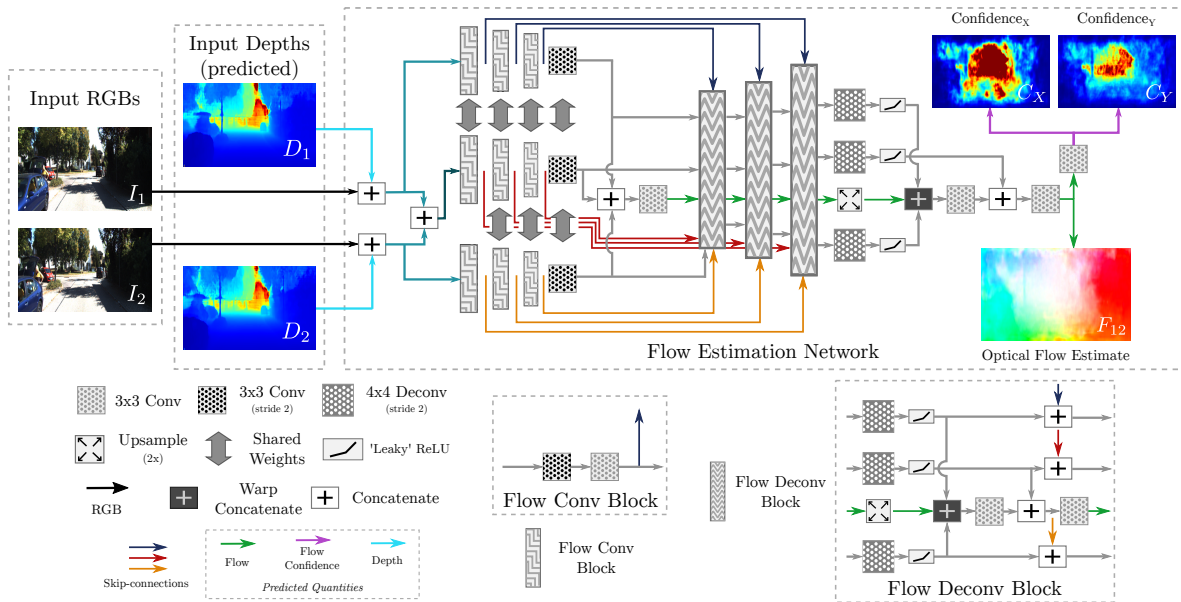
Input RGBs

$I_1$

$I_2$

Input Depths (predicted)

$D_1$

$D_2$

Confidence$_X$

Confidence$_Y$

$C_X$

$C_Y$

$F_{12}$

Optical Flow Estimate

Flow Estimation Network

3x3 Conv

3x3 Conv (stride 2)

4x4 Deconv (stride 2)

Upsample (2x)

Shared Weights

'Leaky' ReLU

RGB

Warp Concatenate

Concatenate

Skip-connections

Flow

Flow Confidence

Depth

Predicted Quantities

Flow Conv Block

Flow Conv Block

Flow Deconv Block

Flow Deconv Block